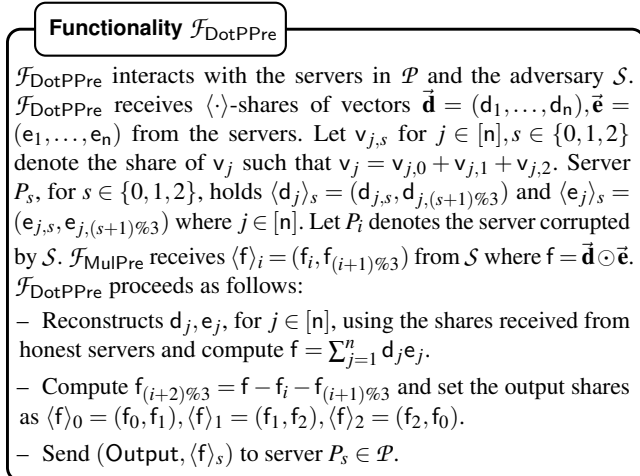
Functionality $\mathcal{F}_{\mathsf{DotPPre}}$

$\mathcal{F}_{\mathsf{DotPPre}}$ interacts with the servers in $\mathcal{P}$ and the adversary $\mathcal{S}$. $\mathcal{F}_{\mathsf{DotPPre}}$ receives $\langle\cdot\rangle$-shares of vectors $\vec{\mathbf{d}} = (\mathsf{d}_1,\ldots,\mathsf{d}_\mathsf{n}), \vec{\mathbf{e}} = (\mathsf{e}_1,\ldots,\mathsf{e}_\mathsf{n})$ from the servers. Let $\mathsf{v}_{j,s}$ for $j \in [\mathsf{n}], s \in \{0,1,2\}$ denote the share of $\mathsf{v}_j$ such that $\mathsf{v}_j = \mathsf{v}_{j,0} + \mathsf{v}_{j,1} + \mathsf{v}_{j,2}$. Server $P_s$, for $s \in \{0,1,2\}$, holds $\langle \mathsf{d}_j \rangle_s = (\mathsf{d}_{j,s}, \mathsf{d}_{j,(s+1)\%3})$ and $\langle \mathsf{e}_j \rangle_s = (\mathsf{e}_{j,s}, \mathsf{e}_{j,(s+1)\%3})$ where $j \in [\mathsf{n}]$. Let $P_i$ denotes the server corrupted by $\mathcal{S}$. $\mathcal{F}_{\mathsf{MulPre}}$ receives $\langle \mathsf{f} \rangle_i = (\mathsf{f}_i, \mathsf{f}_{(i+1)\%3})$ from $\mathcal{S}$ where $\mathsf{f} = \vec{\mathbf{d}} \odot \vec{\mathbf{e}}$. $\mathcal{F}_{\mathsf{DotPPre}}$ proceeds as follows:

– Reconstructs $\mathsf{d}_j, \mathsf{e}_j$, for $j \in [\mathsf{n}]$, using the shares received from honest servers and compute $\mathsf{f} = \sum_{j=1}^{n} \mathsf{d}_j \mathsf{e}_j$.

– Compute $\mathsf{f}_{(i+2)\%3} = \mathsf{f} - \mathsf{f}_i - \mathsf{f}_{(i+1)\%3}$ and set the output shares as $\langle \mathsf{f} \rangle_0 = (\mathsf{f}_0, \mathsf{f}_1), \langle \mathsf{f} \rangle_1 = (\mathsf{f}_1, \mathsf{f}_2), \langle \mathsf{f} \rangle_2 = (\mathsf{f}_2, \mathsf{f}_0)$.

– Send $(\mathsf{Output}, \langle \mathsf{f} \rangle_s)$ to server $P_s \in \mathcal{P}$.